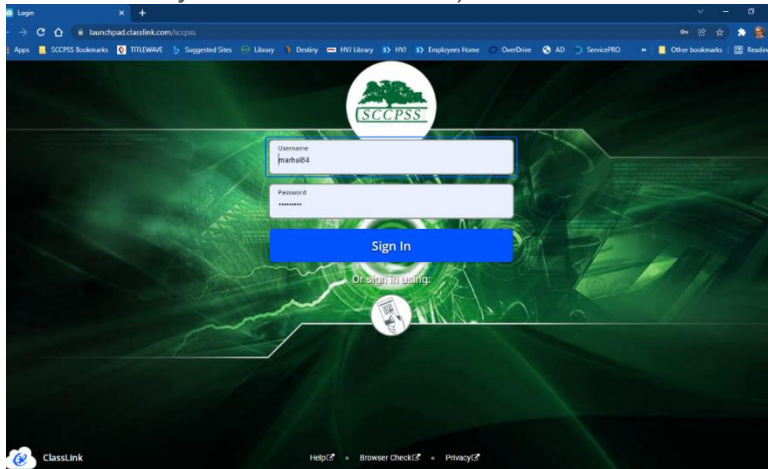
Login

launchpad.classlink.com/sccpss

Apps SCCPSS Bookmarks TITLEWAVE Suggested Sites Library Destiny HVJ Library HVJ Employees Home OverDrive AD ServicePRO » Other bookmarks Readin

SCCPSS

Username
marhal84

Password
••••••••••

Sign In

Or sign in using:

ClassLink

Help Browser Check Privacy